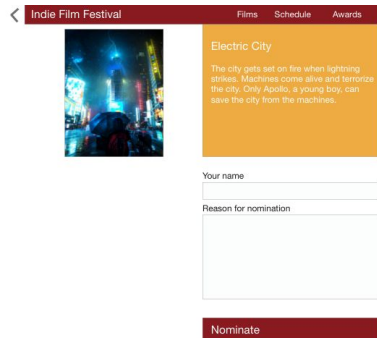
Indie Film Festival

Films Schedule Awards

Electric City

The city gets set on fire when lightning strikes. Machines come alive and terrorize the city. Only Apollo, a young boy, can save the city from the machines.

Your name

Reason for nomination

Nominate